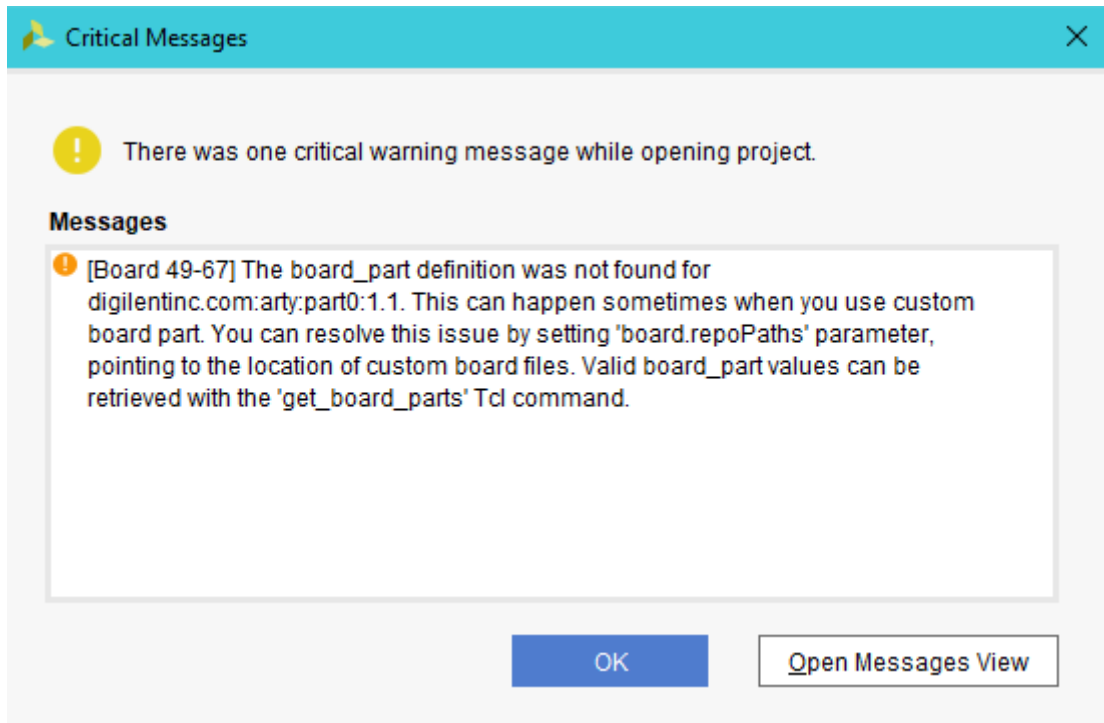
Critical Messages

There was one critical warning message while opening project.

Messages

[Board 49-67] The board_part definition was not found for digilentinc.com:arty:part0:1.1. This can happen sometimes when you use custom board part. You can resolve this issue by setting 'board.repoPaths' parameter, pointing to the location of custom board files. Valid board_part values can be retrieved with the 'get_board_parts' Tcl command.

OK

Open Messages View